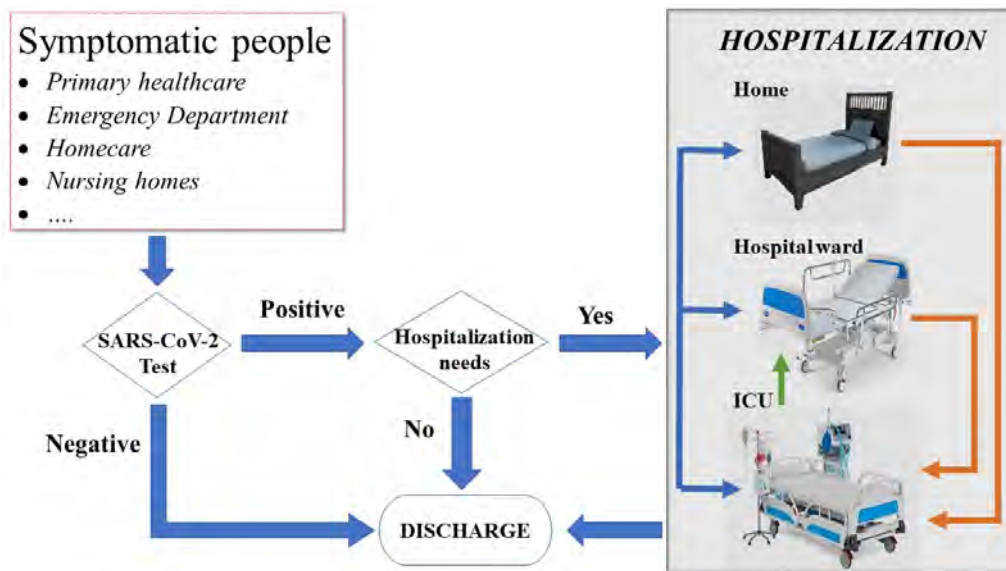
Symptomatic people
- Primary healthcare
- Emergency Department
- Homecare
- Nursing homes
- ....

SARS-CoV-2 Test

Positive

Hospitalization needs

Yes

Negative

No

DISCHARGE

HOSPITALIZATION

Home

Hospital ward

ICU